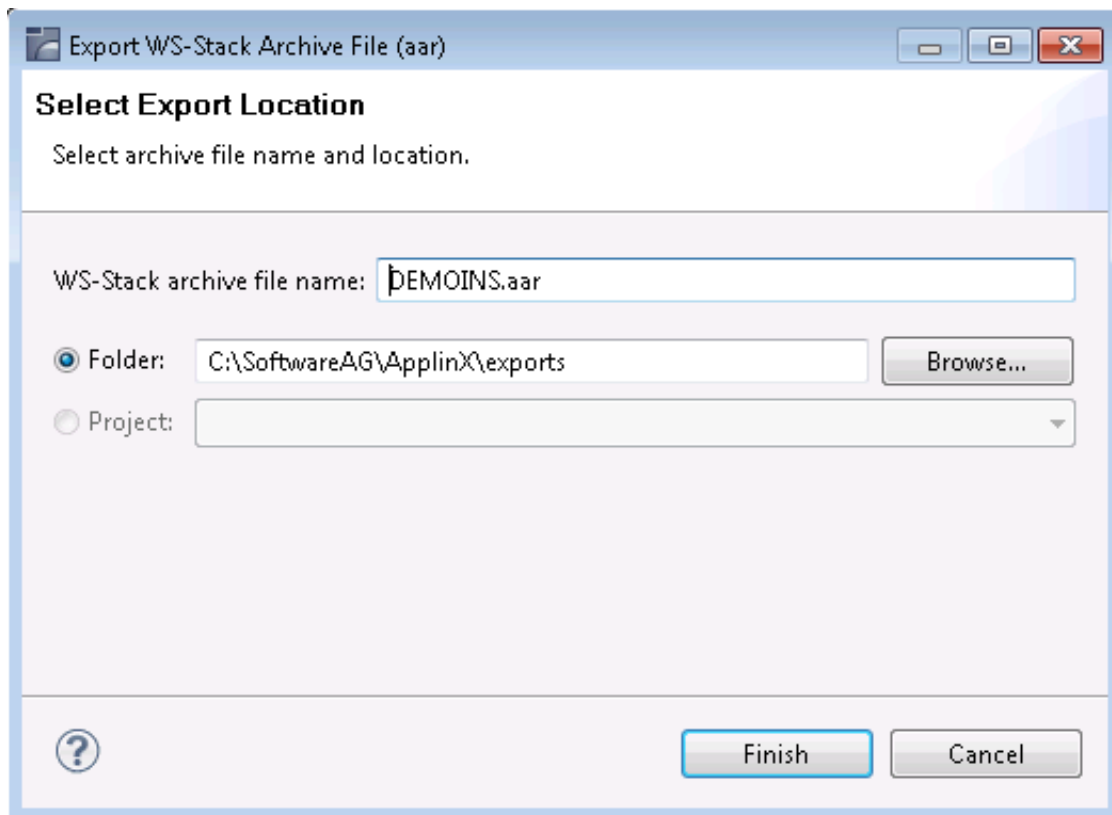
Export WS-Stack Archive File (aar)

Select Export Location

Select archive file name and location.

WS-Stack archive file name: DEMOINS.aar

Folder: C:\SoftwareAG\ApplinX\exports Browse...

Project:

Finish Cancel